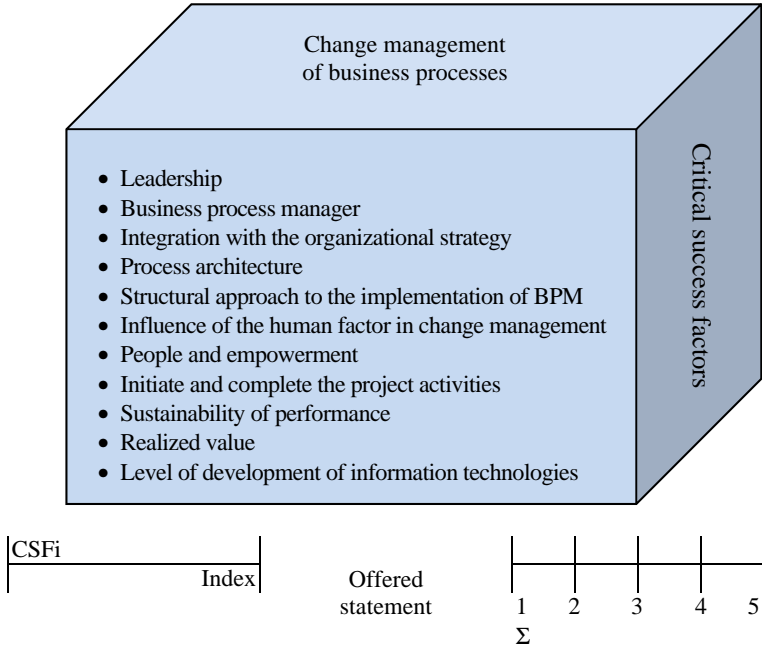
Change management of business processes

Critical success factors

- Leadership
- Business process manager
- Integration with the organizational strategy
- Process architecture
- Structural approach to the implementation of BPM
- Influence of the human factor in change management
- People and empowerment
- Initiate and complete the project activities
- Sustainability of performance
- Realized value
- Level of development of information technologies

CSFi

Index

Offered statement

1 2 3 4 5

Σ